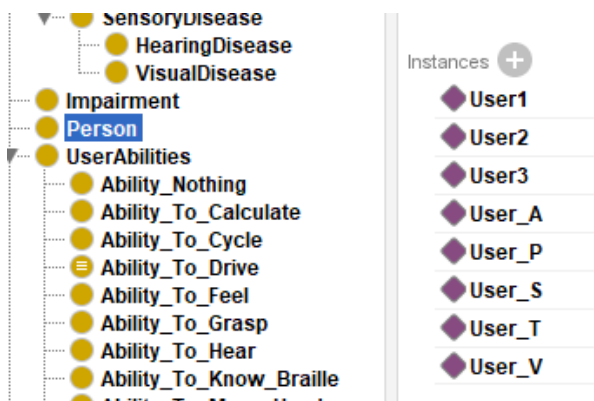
SensoryDisease
HearingDisease
VisualDisease
Impairment
Person
UserAbilities
Ability_Nothing
Ability_To_Calculate
Ability_To_Cycle
Ability_To_Drive
Ability_To_Feel
Ability_To_Grasp
Ability_To_Hear
Ability_To_Know_Braille
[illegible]

Instances
User1
User2
User3
User_A
User_P
User_S
User_T
User_V